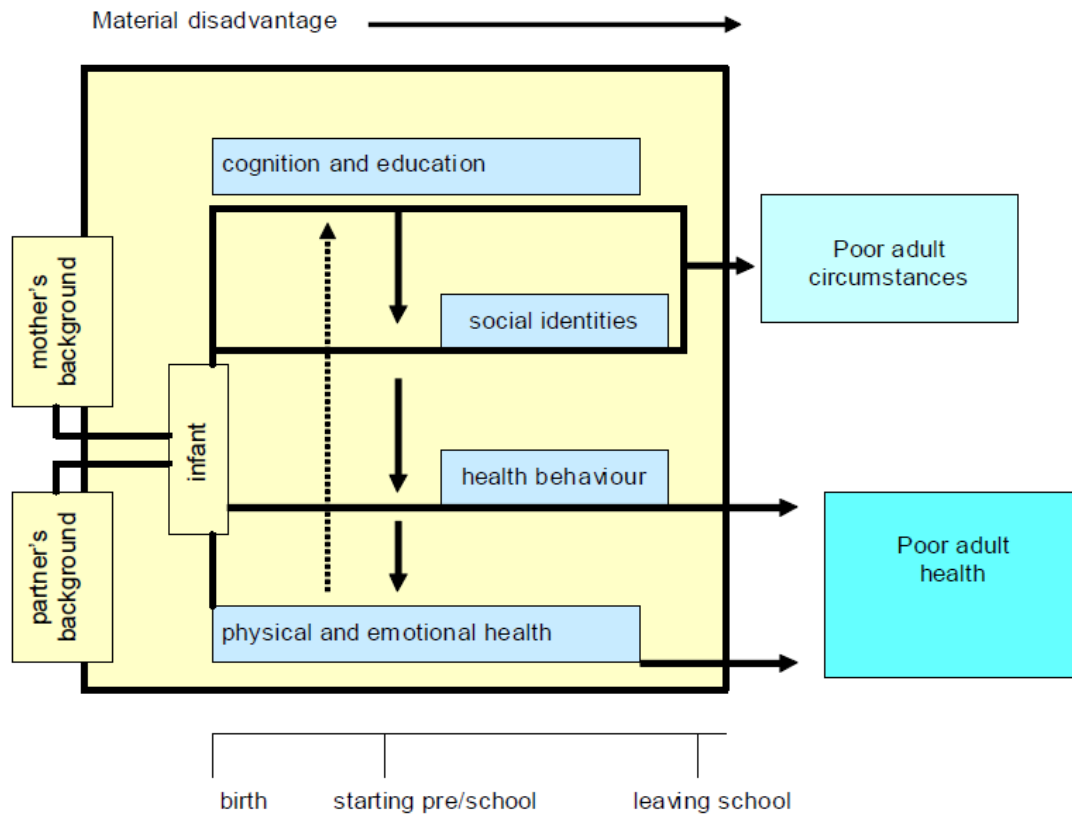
Material disadvantage

cognition and education

mother's background

partner's background

infant

social identities

Poor adult circumstances

health behaviour

Poor adult health

physical and emotional health

birth

starting pre/school

leaving school